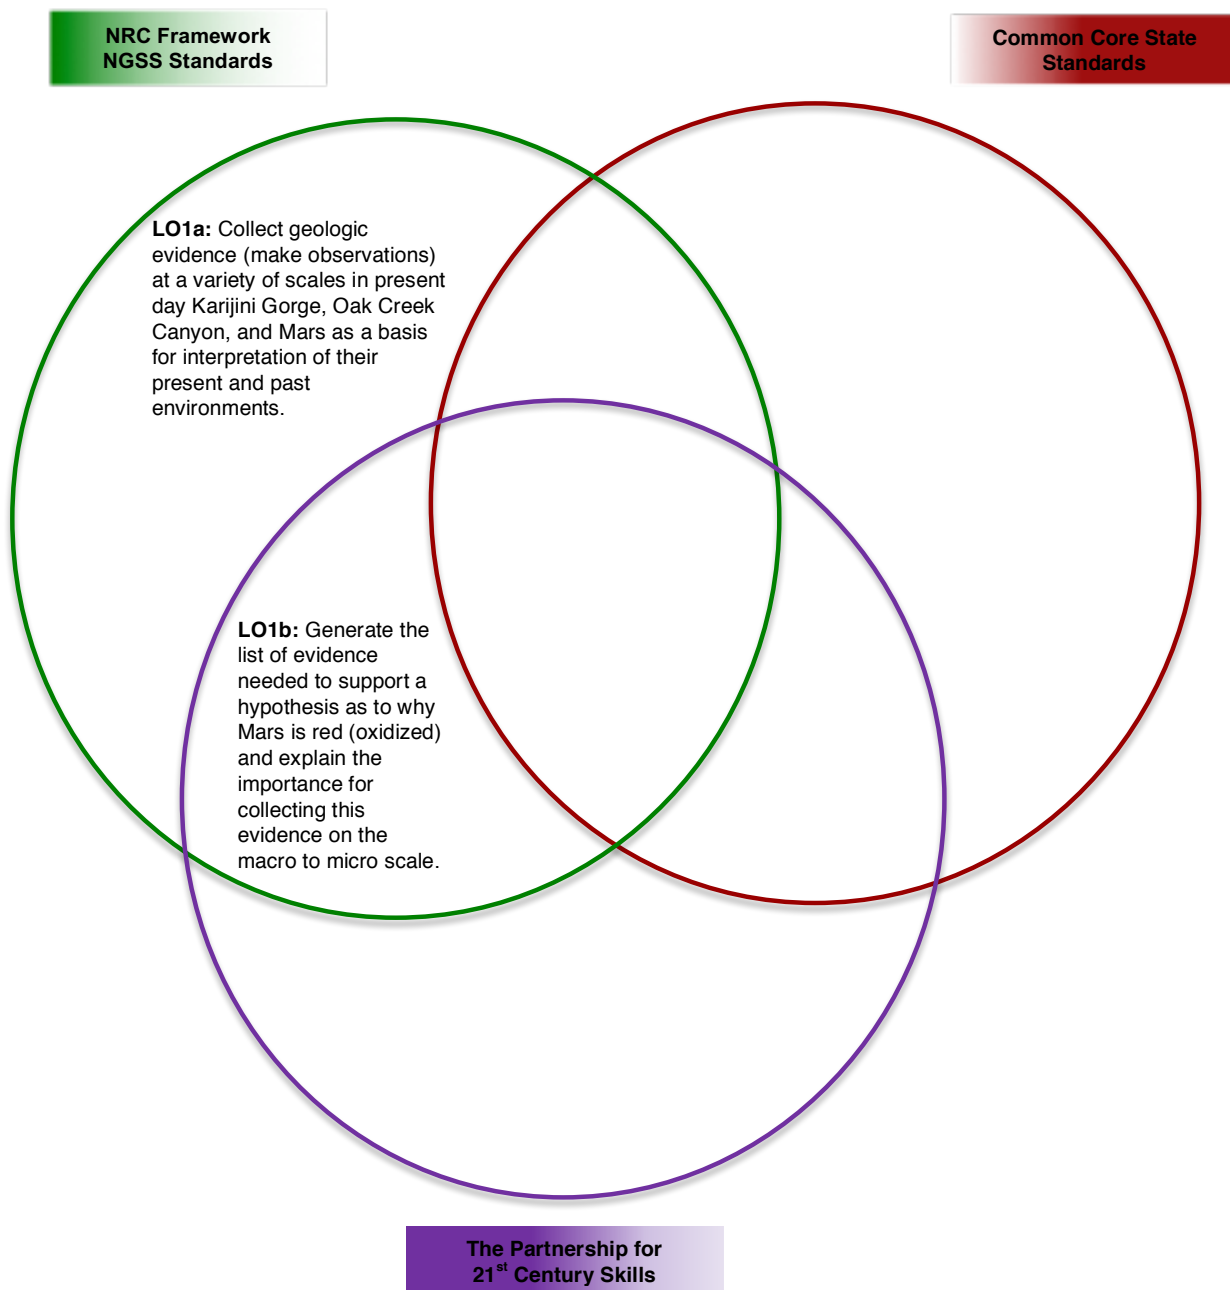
NRC Framework
NGSS Standards

Common Core State
Standards

**LO1a:** Collect geologic evidence (make observations) at a variety of scales in present day Karijini Gorge, Oak Creek Canyon, and Mars as a basis for interpretation of their present and past environments.

**LO1b:** Generate the list of evidence needed to support a hypothesis as to why Mars is red (oxidized) and explain the importance for collecting this evidence on the macro to micro scale.

The Partnership for
$21^{st}$ Century Skills